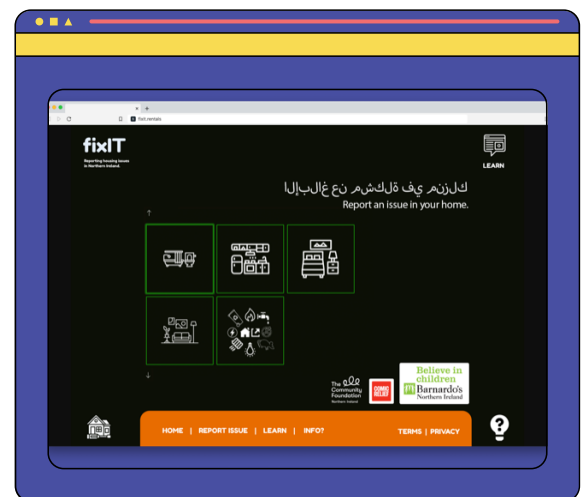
fixit rentals

fixIT

Reporting housing issues in Northern Ireland.

LEARN

الإبلاغ عن مشكلة في منزلك

Report an issue in your home.

The Community Foundation Northern Ireland

COMIC RELIEF

Believe in children Barnardo's Northern Ireland

HOME | REPORT ISSUE | LEARN | INFO?

TERMS | PRIVACY